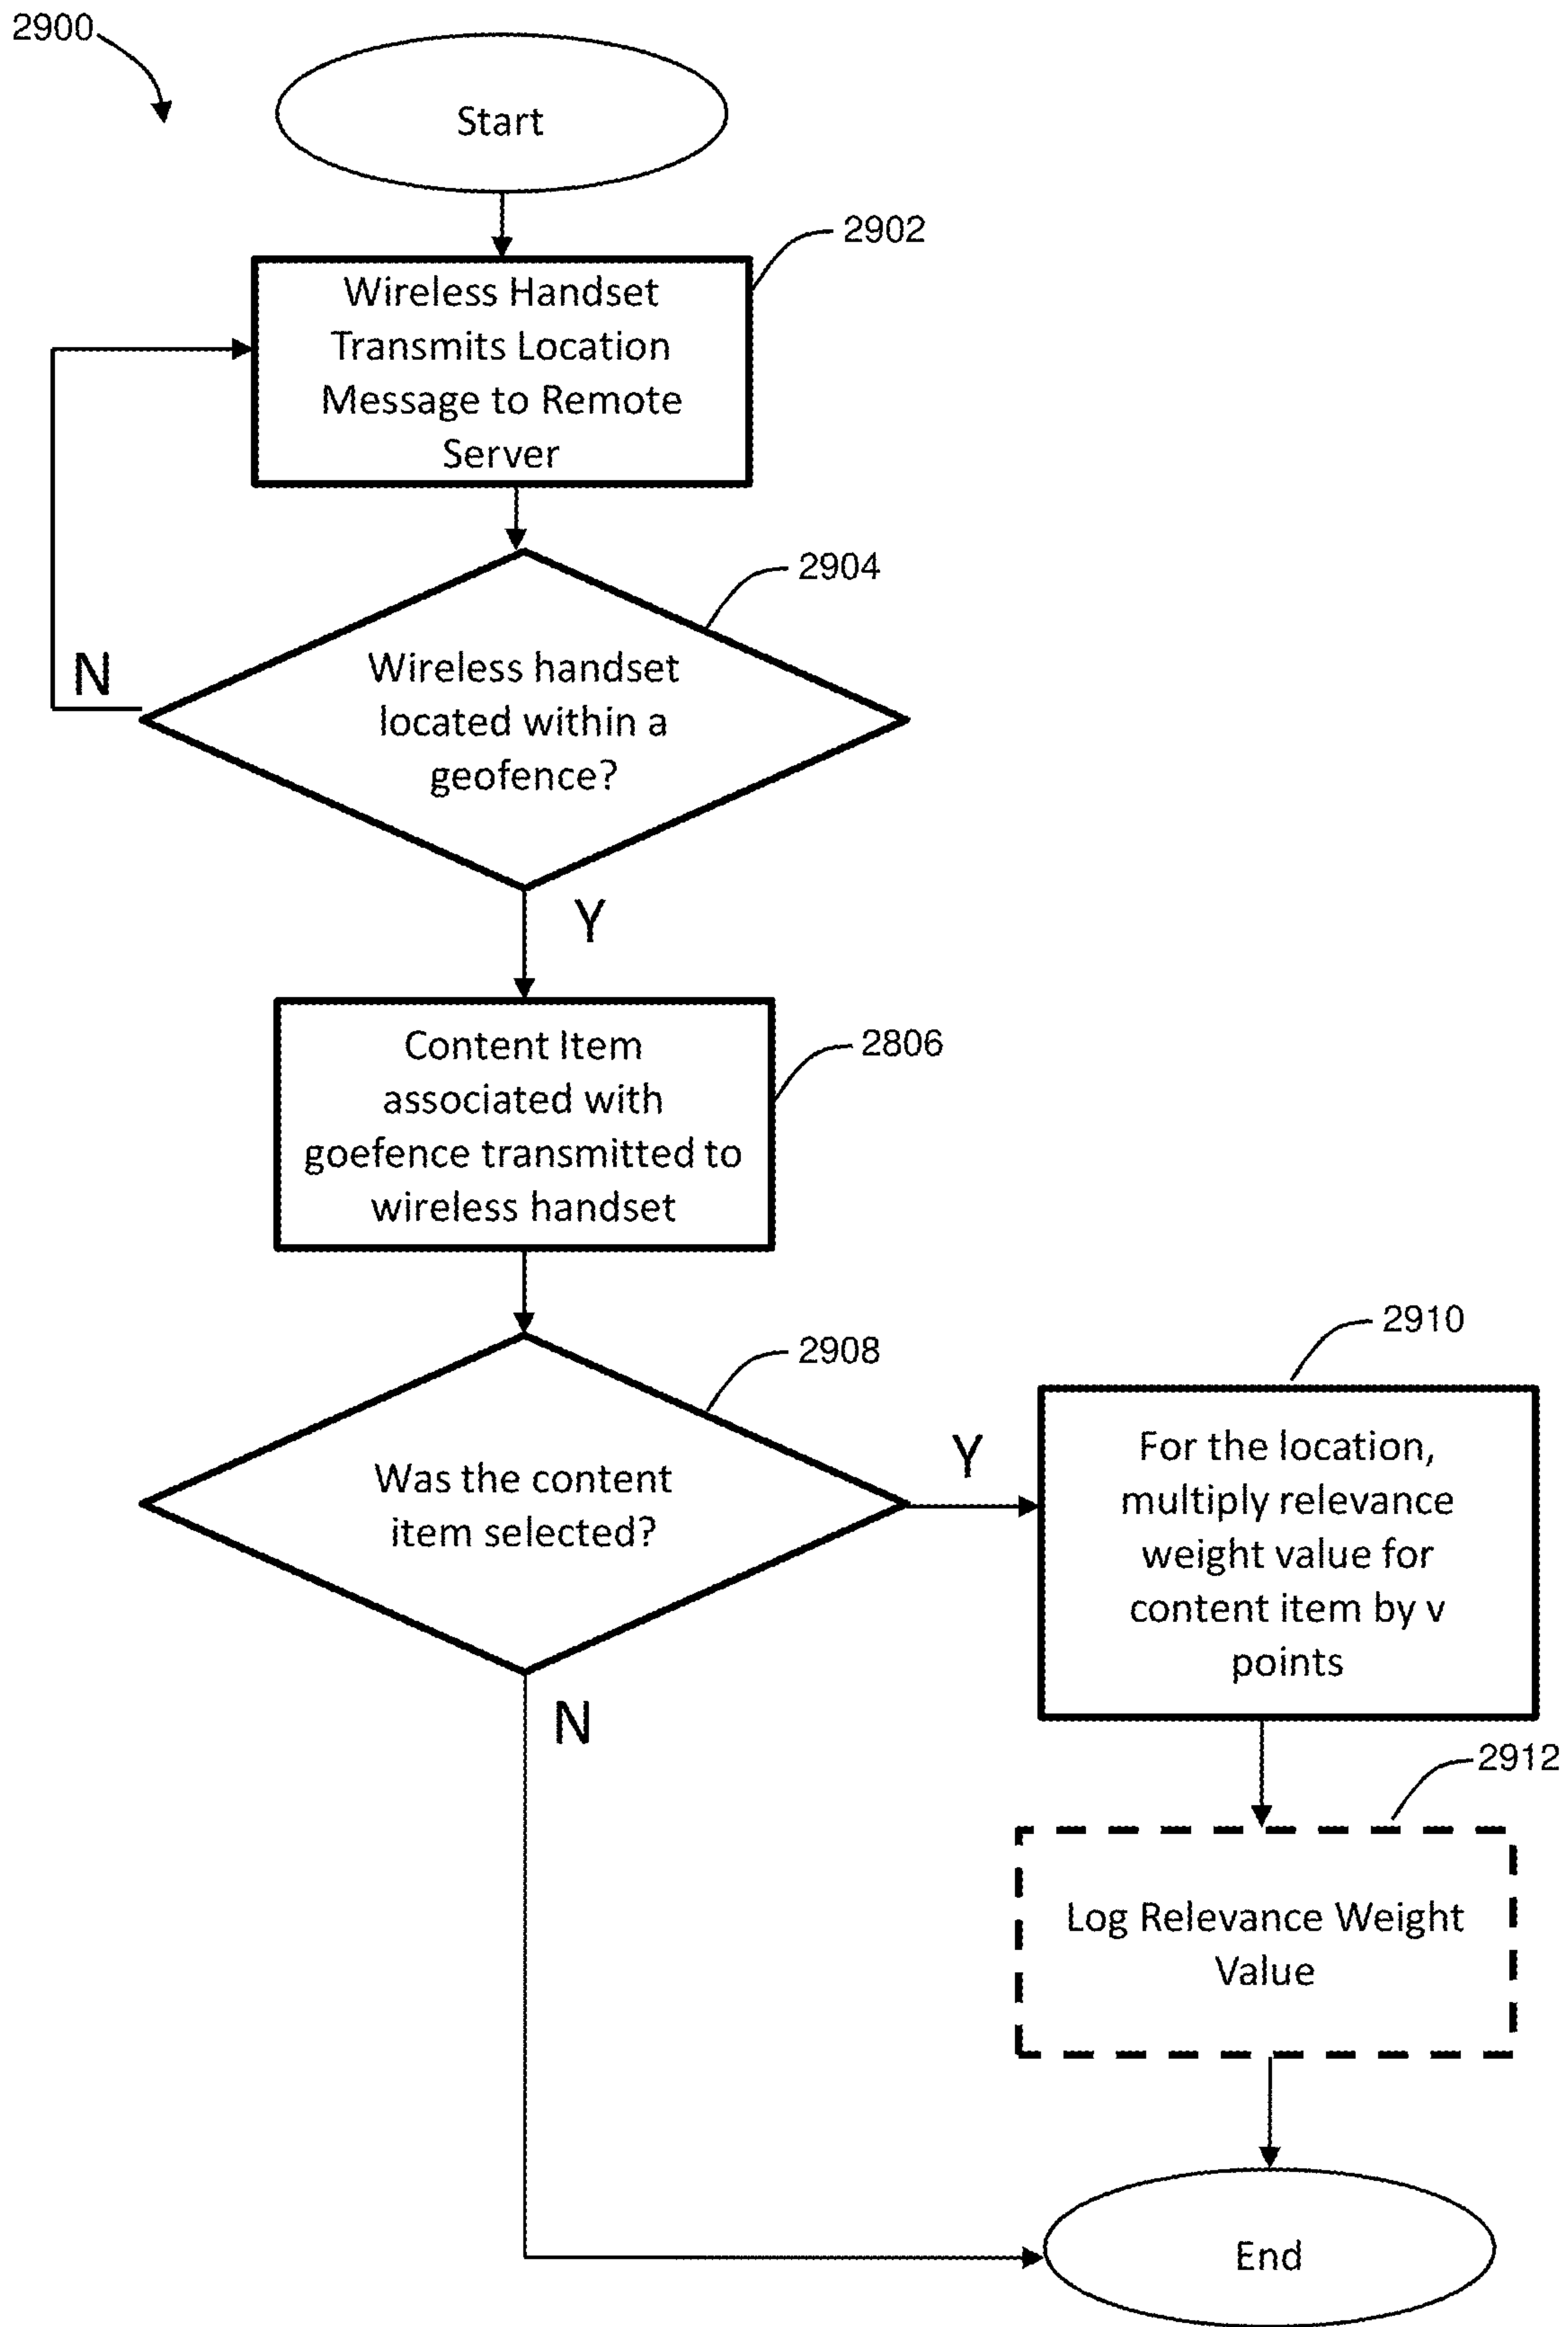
2900

Start

2902

Wireless Handset Transmits Location Message to Remote Server

2904

N

Wireless handset located within a geofence?

Y

Content Item associated with goefence transmitted to wireless handset

2806

2908

Was the content item selected?

Y

2910

For the location, multiply relevance weight value for content item by v points

N

2912

Log Relevance Weight Value

End